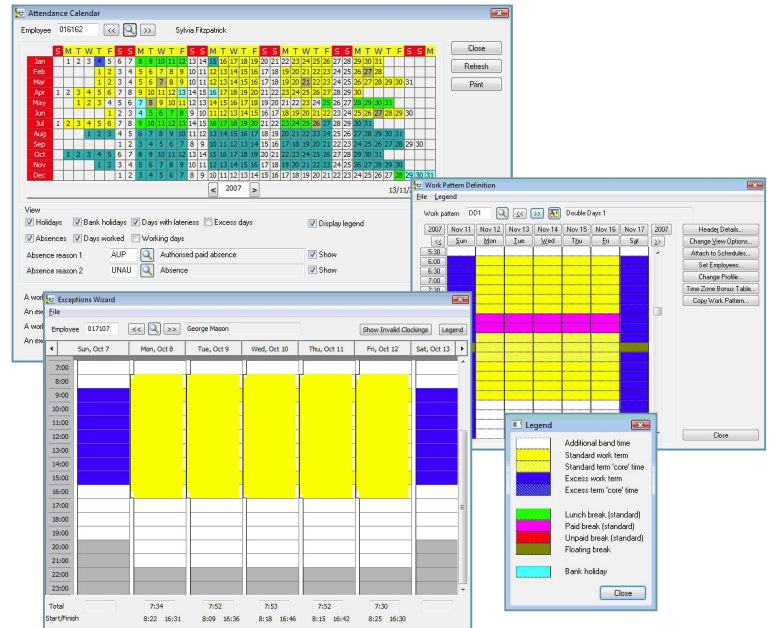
Attendance Calendar

Employee 016162 << >> Sylvia Fitzpatrick

Close
Refresh
Print

| | S | M | T | W | T | F | S | S | M | T | W | T | F | S | S | M | T | W | T | F | S | S | M | T | W | T | F | S | S | M | T | W | T | F | S | S | M |
|---|---|---|---|---|---|---|---|---|---|---|---|---|---|---|---|---|---|---|---|---|---|---|---|---|---|---|---|---|---|---|---|---|---|---|---|---|---|
| Jan | | 1 | 2 | 3 | 4 | 5 | 6 | 7 | 8 | 9 | 10 | 11 | 12 | 13 | 14 | 15 | 16 | 17 | 18 | 19 | 20 | 21 | 22 | 23 | 24 | 25 | 26 | 27 | 28 | 29 | 30 | 31 | | | | | |
| Feb | | | | | 1 | 2 | 3 | 4 | 5 | 6 | 7 | 8 | 9 | 10 | 11 | 12 | 13 | 14 | 15 | 16 | 17 | 18 | 19 | 20 | 21 | 22 | 23 | 24 | 25 | 26 | 27 | 28 | | | | | |
| Mar | | | | | 1 | 2 | 3 | 4 | 5 | 6 | 7 | 8 | 9 | 10 | 11 | 12 | 13 | 14 | 15 | 16 | 17 | 18 | 19 | 20 | 21 | 22 | 23 | 24 | 25 | 26 | 27 | 28 | 29 | 30 | 31 | | |
| Apr | 1 | 2 | 3 | 4 | 5 | 6 | 7 | 8 | 9 | 10 | 11 | 12 | 13 | 14 | 15 | 16 | 17 | 18 | 19 | 20 | 21 | 22 | 23 | 24 | 25 | 26 | 27 | 28 | 29 | 30 | | | | | | | |
| May | | | 1 | 2 | 3 | 4 | 5 | 6 | 7 | 8 | 9 | 10 | 11 | 12 | 13 | 14 | 15 | 16 | 17 | 18 | 19 | 20 | 21 | 22 | 23 | 24 | 25 | 26 | 27 | 28 | 29 | 30 | 31 | | | | |
| Jun | | | | | | 1 | 2 | 3 | 4 | 5 | 6 | 7 | 8 | 9 | 10 | 11 | 12 | 13 | 14 | 15 | 16 | 17 | 18 | 19 | 20 | 21 | 22 | 23 | 24 | 25 | 26 | 27 | 28 | 29 | 30 | | |
| Jul | 1 | 2 | 3 | 4 | 5 | 6 | 7 | 8 | 9 | 10 | 11 | 12 | 13 | 14 | 15 | 16 | 17 | 18 | 19 | 20 | 21 | 22 | 23 | 24 | 25 | 26 | 27 | 28 | 29 | 30 | 31 | | | | | | |
| Aug | | | | 1 | 2 | 3 | 4 | 5 | 6 | 7 | 8 | 9 | 10 | 11 | 12 | 13 | 14 | 15 | 16 | 17 | 18 | 19 | 20 | 21 | 22 | 23 | 24 | 25 | 26 | 27 | 28 | 29 | 30 | 31 | | | |
| Sep | | | | | | | 1 | 2 | 3 | 4 | 5 | 6 | 7 | 8 | 9 | 10 | 11 | 12 | 13 | 14 | 15 | 16 | 17 | 18 | 19 | 20 | 21 | 22 | 23 | 24 | 25 | 26 | 27 | 28 | 29 | 30 | |
| Oct | | 1 | 2 | 3 | 4 | 5 | 6 | 7 | 8 | 9 | 10 | 11 | 12 | 13 | 14 | 15 | 16 | 17 | 18 | 19 | 20 | 21 | 22 | 23 | 24 | 25 | 26 | 27 | 28 | 29 | 30 | 31 | | | | | |
| Nov | | | | | 1 | 2 | 3 | 4 | 5 | 6 | 7 | 8 | 9 | 10 | 11 | 12 | 13 | 14 | 15 | 16 | 17 | 18 | 19 | 20 | 21 | 22 | 23 | 24 | 25 | 26 | 27 | 28 | 29 | 30 | | | |
| Dec | | | | | | | 1 | 2 | 3 | 4 | 5 | 6 | 7 | 8 | 9 | 10 | 11 | 12 | 13 | 14 | 15 | 16 | 17 | 18 | 19 | 20 | 21 | 22 | 23 | 24 | 25 | 26 | 27 | 28 | 29 | 30 | 31 |

< 2007 >
13/11/

View
Holidays Bank holidays Days with lateness Excess days Display legend
Absences Days worked Working days
Absence reason 1 AUP Authorised paid absence Show
Absence reason 2 UNAU Absence Show

A wor
An ex
A wor
An ex

Work Pattern Definition
File Legend
Work pattern DD1 << >> Double Days 1

| 2007 | Nov 11 | Nov 12 | Nov 13 | Nov 14 | Nov 15 | Nov 16 | Nov 17 | 2007 |
|---|---|---|---|---|---|---|---|---|
| << | Sun | Mon | Tue | Wed | Thu | Fri | Sat | >> |

5:30
6:00
6:30
7:00
7:30
8:00

Header Details...
Change View Options...
Attach to Schedules...
Set Employees...
Change Profile...
Time Zone Bonus Table...
Copy Work Pattern...
Close

Exceptions Wizard
File
Employee 017107 << >> George Mason
Show Invalid Clockings Legend

| | Sun, Oct 7 | Mon, Oct 8 | Tue, Oct 9 | Wed, Oct 10 | Thu, Oct 11 | Fri, Oct 12 | Sat, Oct 13 |
|---|---|---|---|---|---|---|---|

7:00
8:00
9:00
10:00
11:00
12:00
13:00
14:00
15:00
16:00
17:00
18:00
19:00
20:00
21:00
22:00
23:00

| Total | | 7:34 | 7:52 | 7:53 | 7:52 | 7:30 | |
|---|---|---|---|---|---|---|---|
| Start/Finish | | 8:22 16:31 | 8:09 16:36 | 8:18 16:46 | 8:15 16:42 | 8:25 16:30 | |

Legend
Additional band time
Standard work term
Standard term 'core' time
Excess work term
Excess term 'core' time
Lunch break (standard)
Paid break (standard)
Unpaid break (standard)
Floating break
Bank holiday
Close